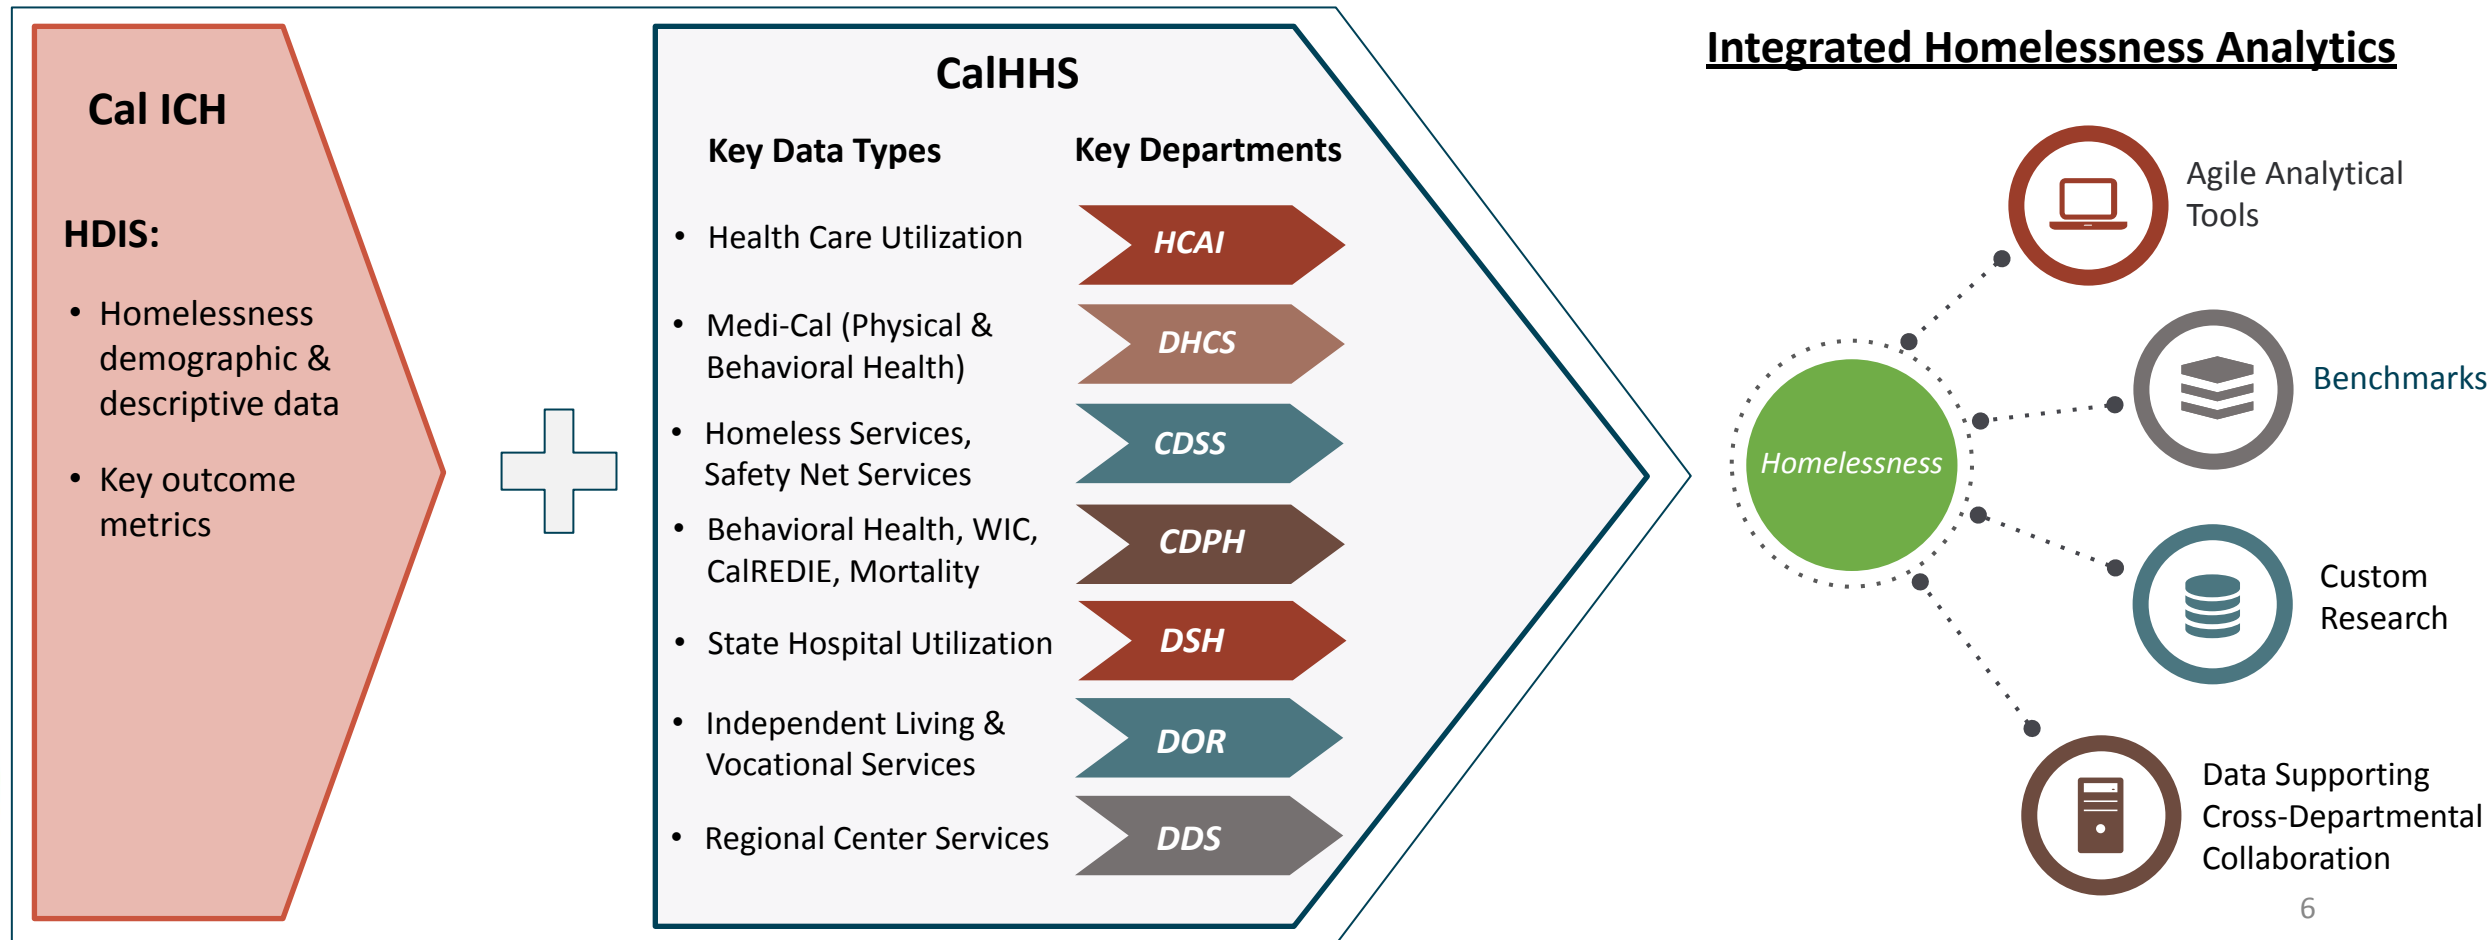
Cal ICH

HDIS:

- Homelessness demographic & descriptive data
- Key outcome metrics

CalHHS

Key Data Types

Key Departments

- Health Care Utilization

HCAI

- Medi-Cal (Physical & Behavioral Health)

DHCS

- Homeless Services, Safety Net Services

CDSS

- Behavioral Health, WIC, CalREDIE, Mortality

CDPH

- State Hospital Utilization

DSH

- Independent Living & Vocational Services

DOR

- Regional Center Services

DDS

Integrated Homelessness Analytics

Homelessness

Agile Analytical Tools

Benchmarks

Custom Research

Data Supporting Cross-Departmental Collaboration

6